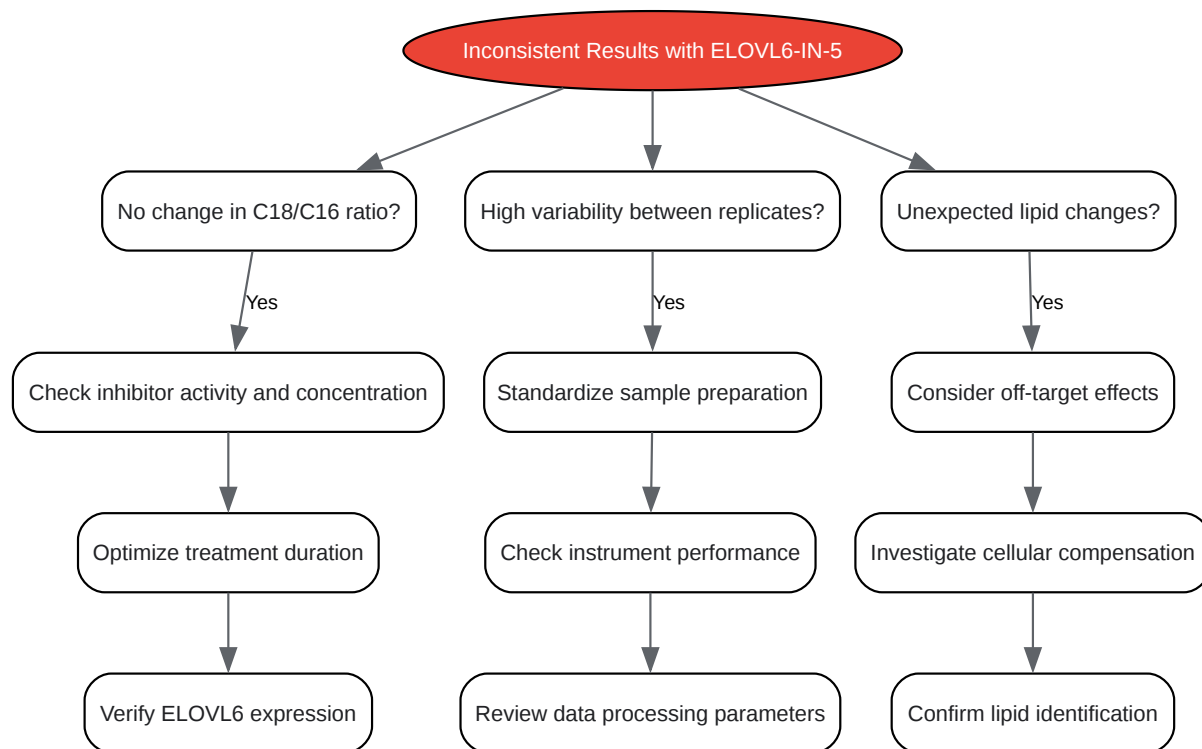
Inconsistent Results with ELOVL6-IN-5

No change in C18/C16 ratio?

Yes

Check inhibitor activity and concentration

Optimize treatment duration

Verify ELOVL6 expression

High variability between replicates?

Yes

Standardize sample preparation

Check instrument performance

Review data processing parameters

Unexpected lipid changes?

Yes

Consider off-target effects

Investigate cellular compensation

Confirm lipid identification